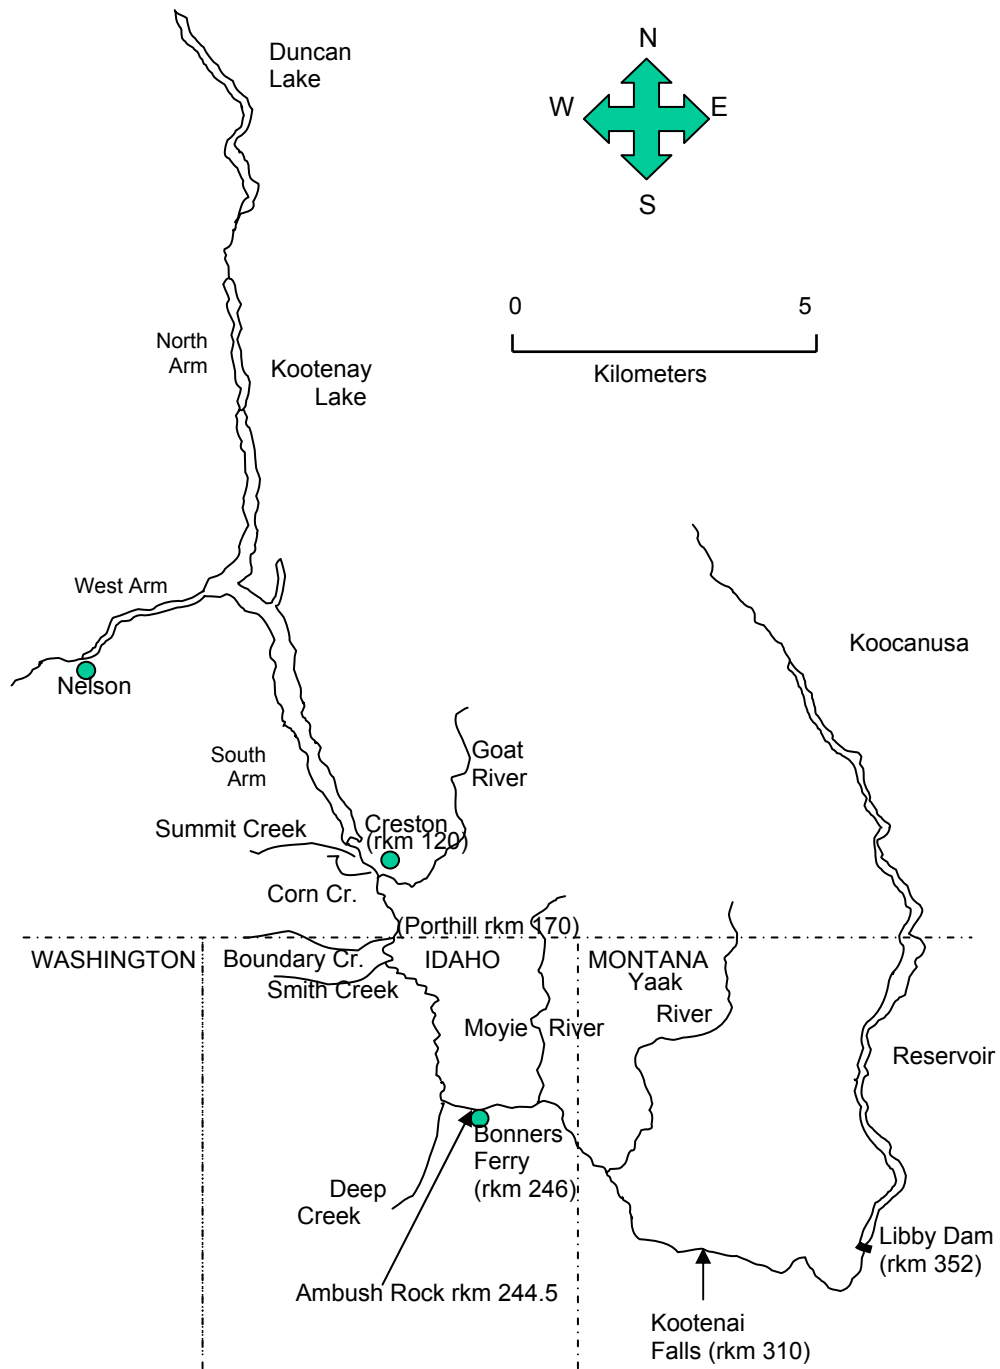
Duncan Lake

N
W
E
S

0
5
Kilometers

North Arm

Kootenay Lake

West Arm

Nelson

Koocanusa

South Arm

Goat River

Summit Creek

Creston (rkm 120)

Corn Cr.

(Porthill rkm 170)

WASHINGTON

Boundary Cr.

IDAHO

MONTANA

Yaak River

Smith Creek

Moyie River

Reservoir

Bonners Ferry (rkm 246)

Deep Creek

Libby Dam (rkm 352)

Ambush Rock rkm 244.5

Kootenai Falls (rkm 310)